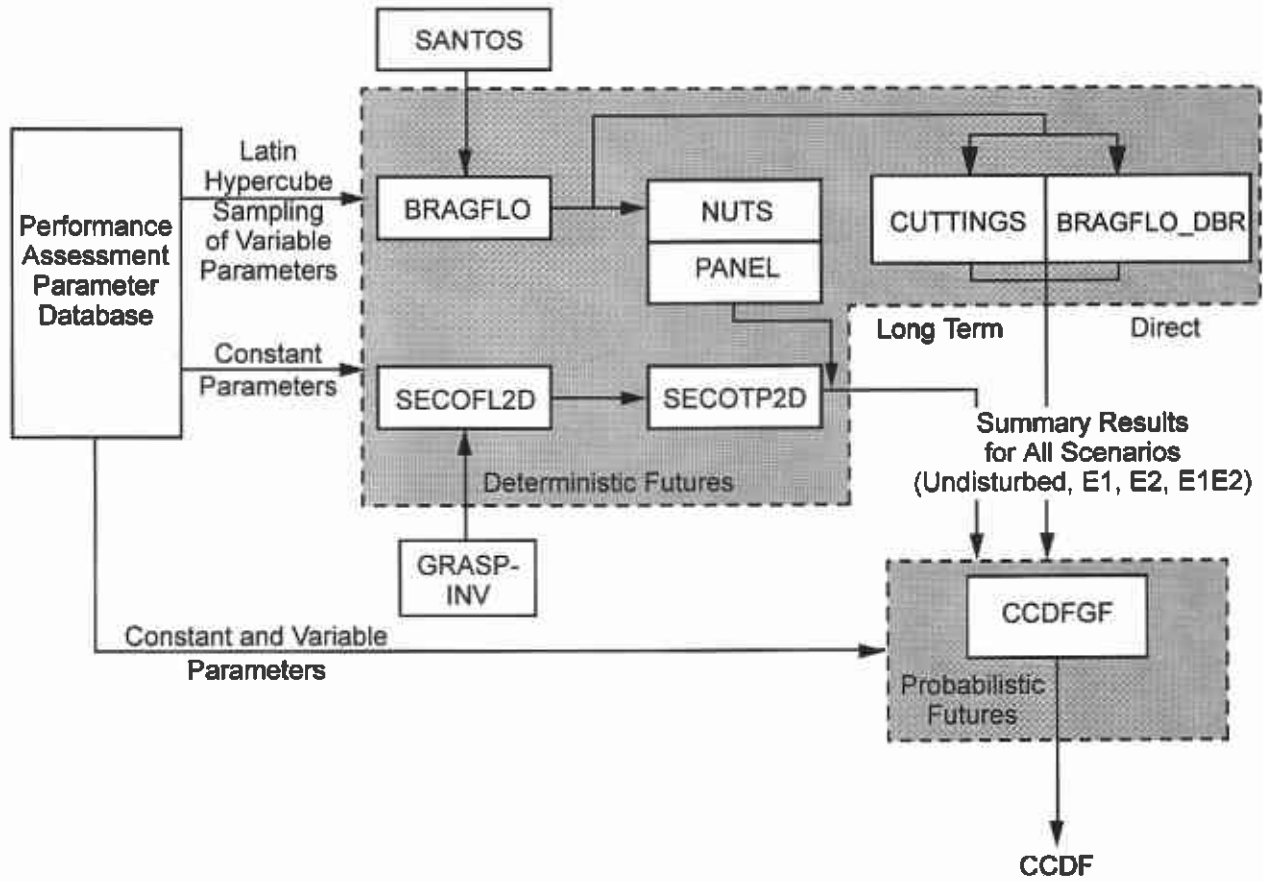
SANTOS

Performance Assessment Parameter Database

Latin Hypercube Sampling of Variable Parameters

BRAGFLO

NUTS

PANEL

CUTTINGS

BRAGFLO_DBR

Long Term

Direct

Constant Parameters

SECOFL2D

SECOTP2D

Deterministic Futures

Summary Results for All Scenarios (Undisturbed, E1, E2, E1E2)

GRASP-INV

CCDFGF

Constant and Variable Parameters

Probabilistic Futures

CCDF